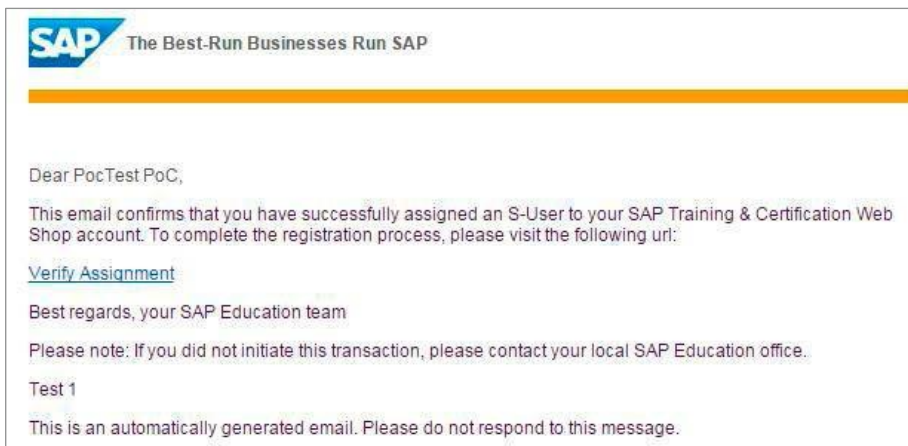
SAP The Best-Run Businesses Run SAP

Dear PocTest PoC,

This email confirms that you have successfully assigned an S-User to your SAP Training & Certification Web Shop account. To complete the registration process, please visit the following url:

Verify Assignment

Best regards, your SAP Education team

Please note: If you did not initiate this transaction, please contact your local SAP Education office.

Test 1

This is an automatically generated email. Please do not respond to this message.